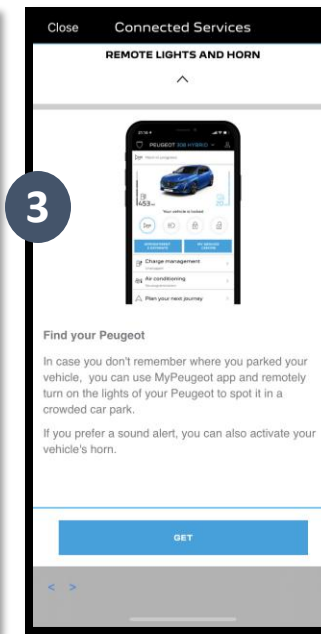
Close Connected Services

REMOTE LIGHTS AND HORN

3

PEUGEOT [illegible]

453 km

Your vehicle is locked

Charge management

Air conditioning

Plan your next journey

Find your Peugeot

In case you don't remember where you parked your vehicle, you can use MyPeugeot app and remotely turn on the lights of your Peugeot to spot it in a crowded car park.

If you prefer a sound alert, you can also activate your vehicle's horn.

GET

< >